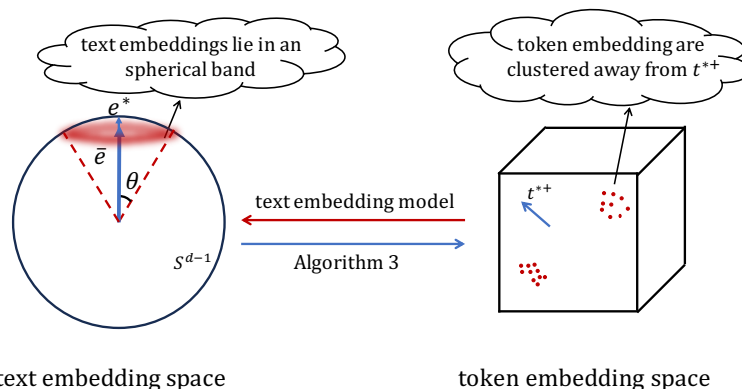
text embeddings lie in an spherical band

token embedding are clustered away from $t^{*+}$

$e^*$

$\bar{e}$

$\theta$

$S^{d-1}$

text embedding model

Algorithm 3

$t^{*+}$

text embedding space

token embedding space